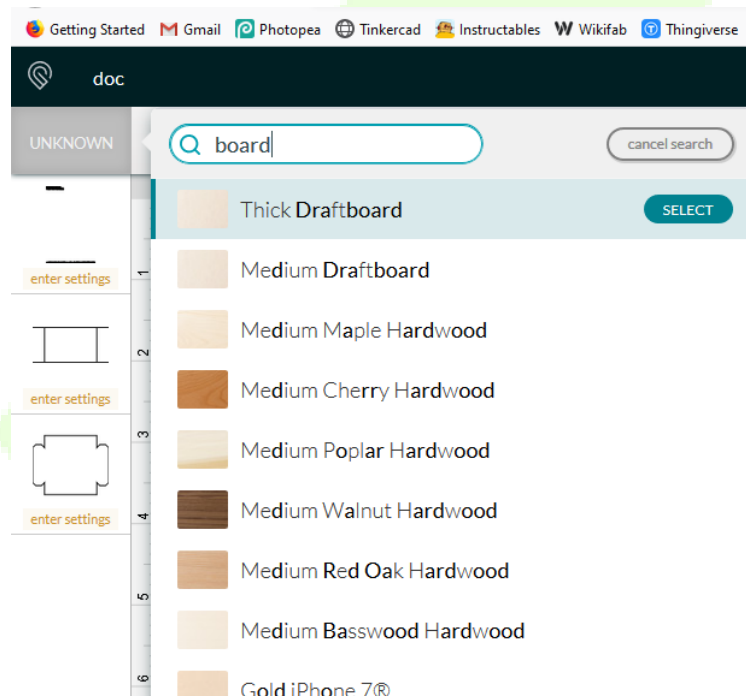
Getting Started Gmail Photopea Tinkercad Instructables Wikifab Thingiverse

doc

UNKNOWN

board

cancel search

Thick Draftboard SELECT

Medium Draftboard

Medium Maple Hardwood

Medium Cherry Hardwood

Medium Poplar Hardwood

Medium Walnut Hardwood

Medium Red Oak Hardwood

Medium Basswood Hardwood

Gold iPhone 7®

enter settings

enter settings

enter settings

1

2

3

4

5

6